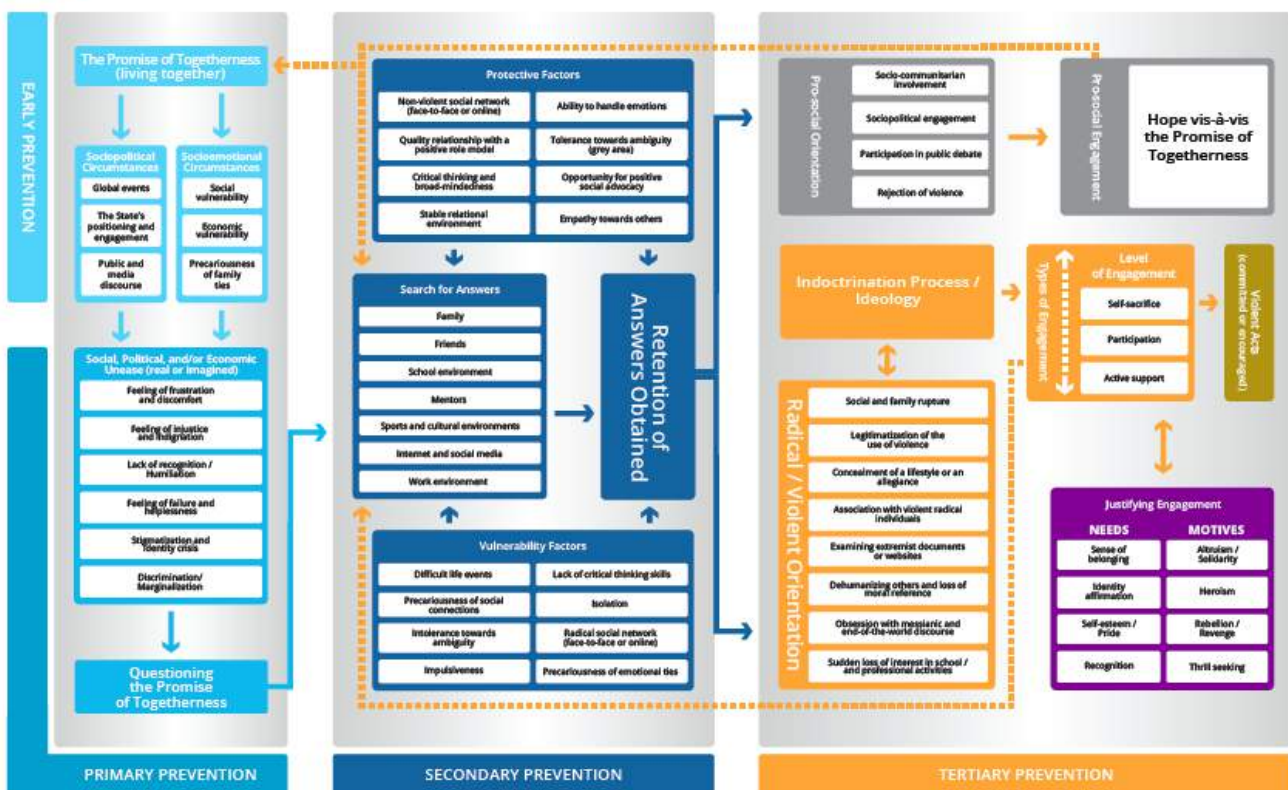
EARLY PREVENTION

The Promise of Togetherness (living together)

Sociopolitical Circumstances
Global events
The State's positioning and engagement
Public and media discourse

Socioemotional Circumstances
Social vulnerability
Economic vulnerability
Precariousness of family ties

Social, Political, and/or Economic Unease (real or imagined)
Feeling of frustration and discomfort
Feeling of injustice and indignation
Lack of recognition / Humiliation
Feeling of failure and helplessness
Stigmatization and identity crisis
Discrimination/ Marginalization

Questioning the Promise of Togetherness

PRIMARY PREVENTION

Protective Factors
Non-violent social network (face-to-face or online)
Ability to handle emotions
Quality relationship with a positive role model
Tolerance towards ambiguity (grey area)
Critical thinking and broad-mindedness
Opportunity for positive social advocacy
Stable relational environment
Empathy towards others

Search for Answers
Family
Friends
School environment
Mentors
Sports and cultural environments
Internet and social media
Work environment

Retention of Answers Obtained

Vulnerability Factors
Difficult life events
Lack of critical thinking skills
Precariousness of social connections
Isolation
Intolerance towards ambiguity
Radical social network (face-to-face or online)
Impulsiveness
Precariousness of emotional ties

SECONDARY PREVENTION

Pro-social Orientation
Socio-communitarian involvement
Sociopolitical engagement
Participation in public debate
Rejection of violence

Prosocial Engagement
Hope vis-à-vis the Promise of Togetherness

Indoctrination Process / Ideology

Types of Engagement
Level of Engagement
Self-sacrifice
Participation
Active support

Violent Acts (committed or encouraged)

Radical / Violent Orientation
Social and family rupture
Legitimatization of the use of violence
Concealment of a lifestyle or an allegiance
Association with violent radical individuals
Examining extremist documents or websites
Dehumanizing others and loss of moral reference
Obsession with messianic and end-of-the-world discourse
Sudden loss of interest in school / and professional activities

Justifying Engagement
| NEEDS | MOTIVES |
|---|---|
| Sense of belonging | Altruism / Solidarity |
| Identity affirmation | Heroism |
| Self-esteem / Pride | Rebellion / Revenge |
| Recognition | Thrill seeking |

TERTIARY PREVENTION